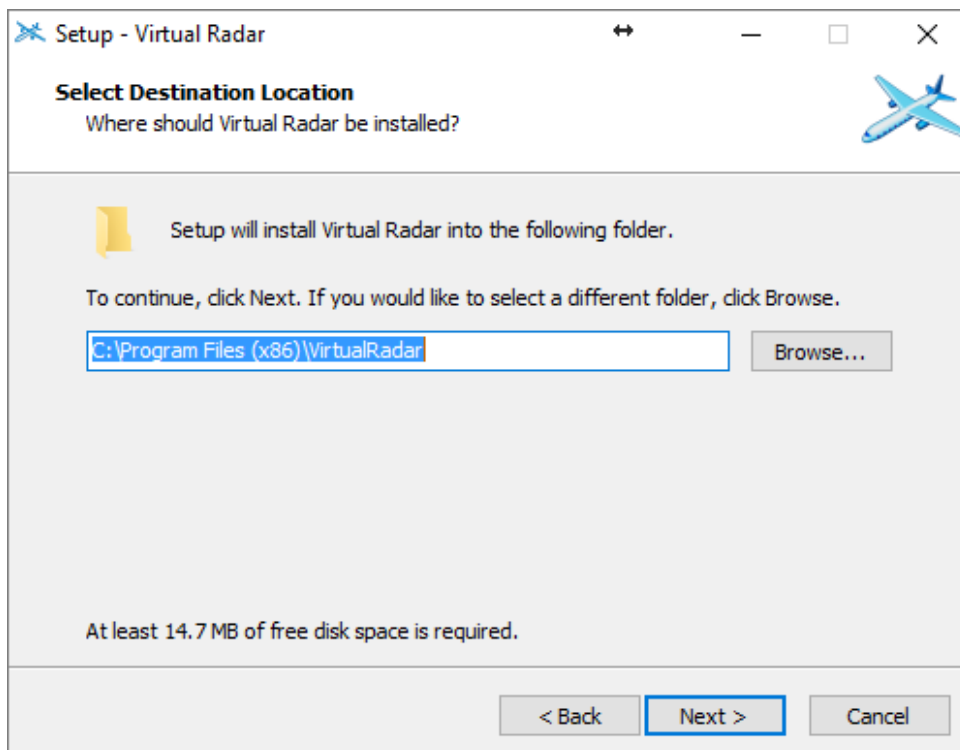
Setup - Virtual Radar

Select Destination Location
Where should Virtual Radar be installed?

Setup will install Virtual Radar into the following folder.

To continue, click Next. If you would like to select a different folder, click Browse.

C:\Program Files (x86)\VirtualRadar

Browse...

At least 14.7 MB of free disk space is required.

< Back
Next >
Cancel